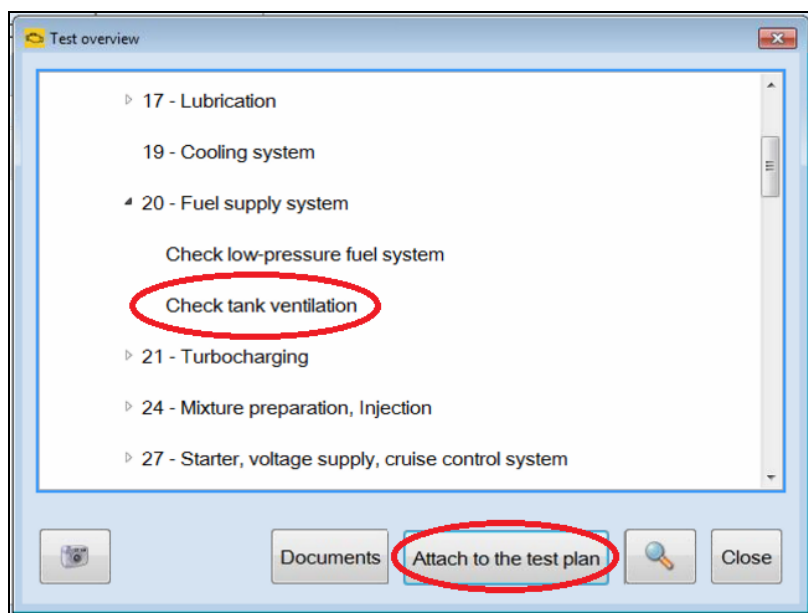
Test overview

17 - Lubrication

19 - Cooling system

20 - Fuel supply system

Check low-pressure fuel system

Check tank ventilation

21 - Turbocharging

24 - Mixture preparation, Injection

27 - Starter, voltage supply, cruise control system

Documents

Attach to the test plan

Close